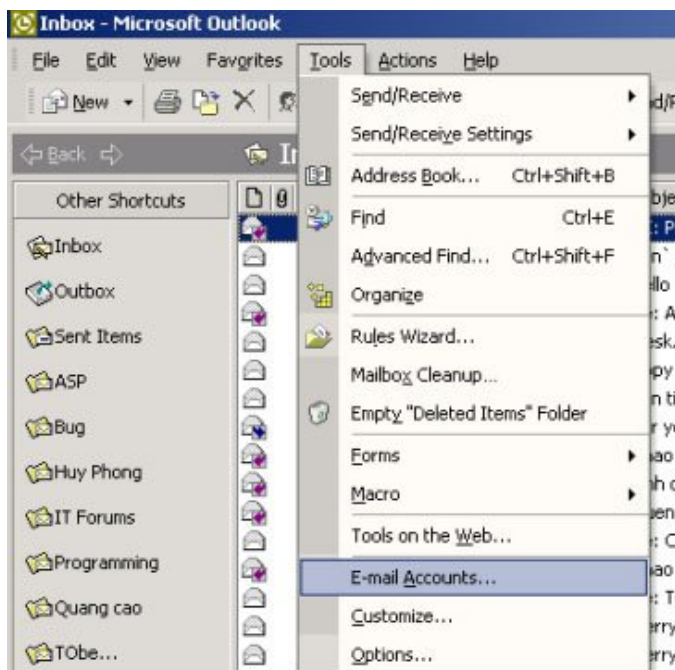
Inbox - Microsoft Outlook

File Edit View Favorites Tools Actions Help

New

Back

Other Shortcuts

Inbox

Outbox

Sent Items

ASP

Bug

Huy Phong

IT Forums

Programming

Quang cao

TObe...

Send/Receive

Send/Receive Settings

Address Book... Ctrl+Shift+B

Find Ctrl+E

Advanced Find... Ctrl+Shift+F

Organize

Rules Wizard...

Mailbox Cleanup...

Empty "Deleted Items" Folder

Forms

Macro

Tools on the Web...

E-mail Accounts...

Customize...

Options...